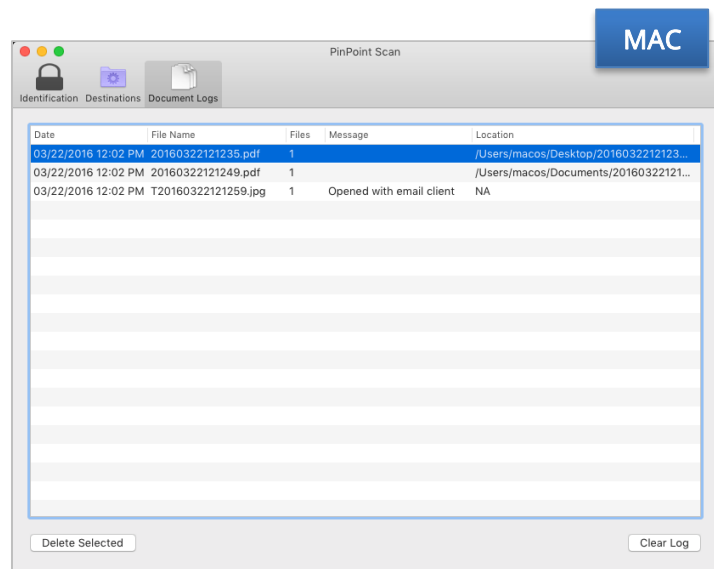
MAC

PinPoint Scan

Identification Destinations Document Logs

| Date | File Name | Files | Message | Location |
|---|---|---|---|---|
| 03/22/2016 12:02 PM | 20160322121235.pdf | 1 | | /Users/macos/Desktop/2016032212123... |
| 03/22/2016 12:02 PM | 20160322121249.pdf | 1 | | /Users/macos/Documents/20160322121... |
| 03/22/2016 12:02 PM | T20160322121259.jpg | 1 | Opened with email client | NA |

Delete Selected

Clear Log